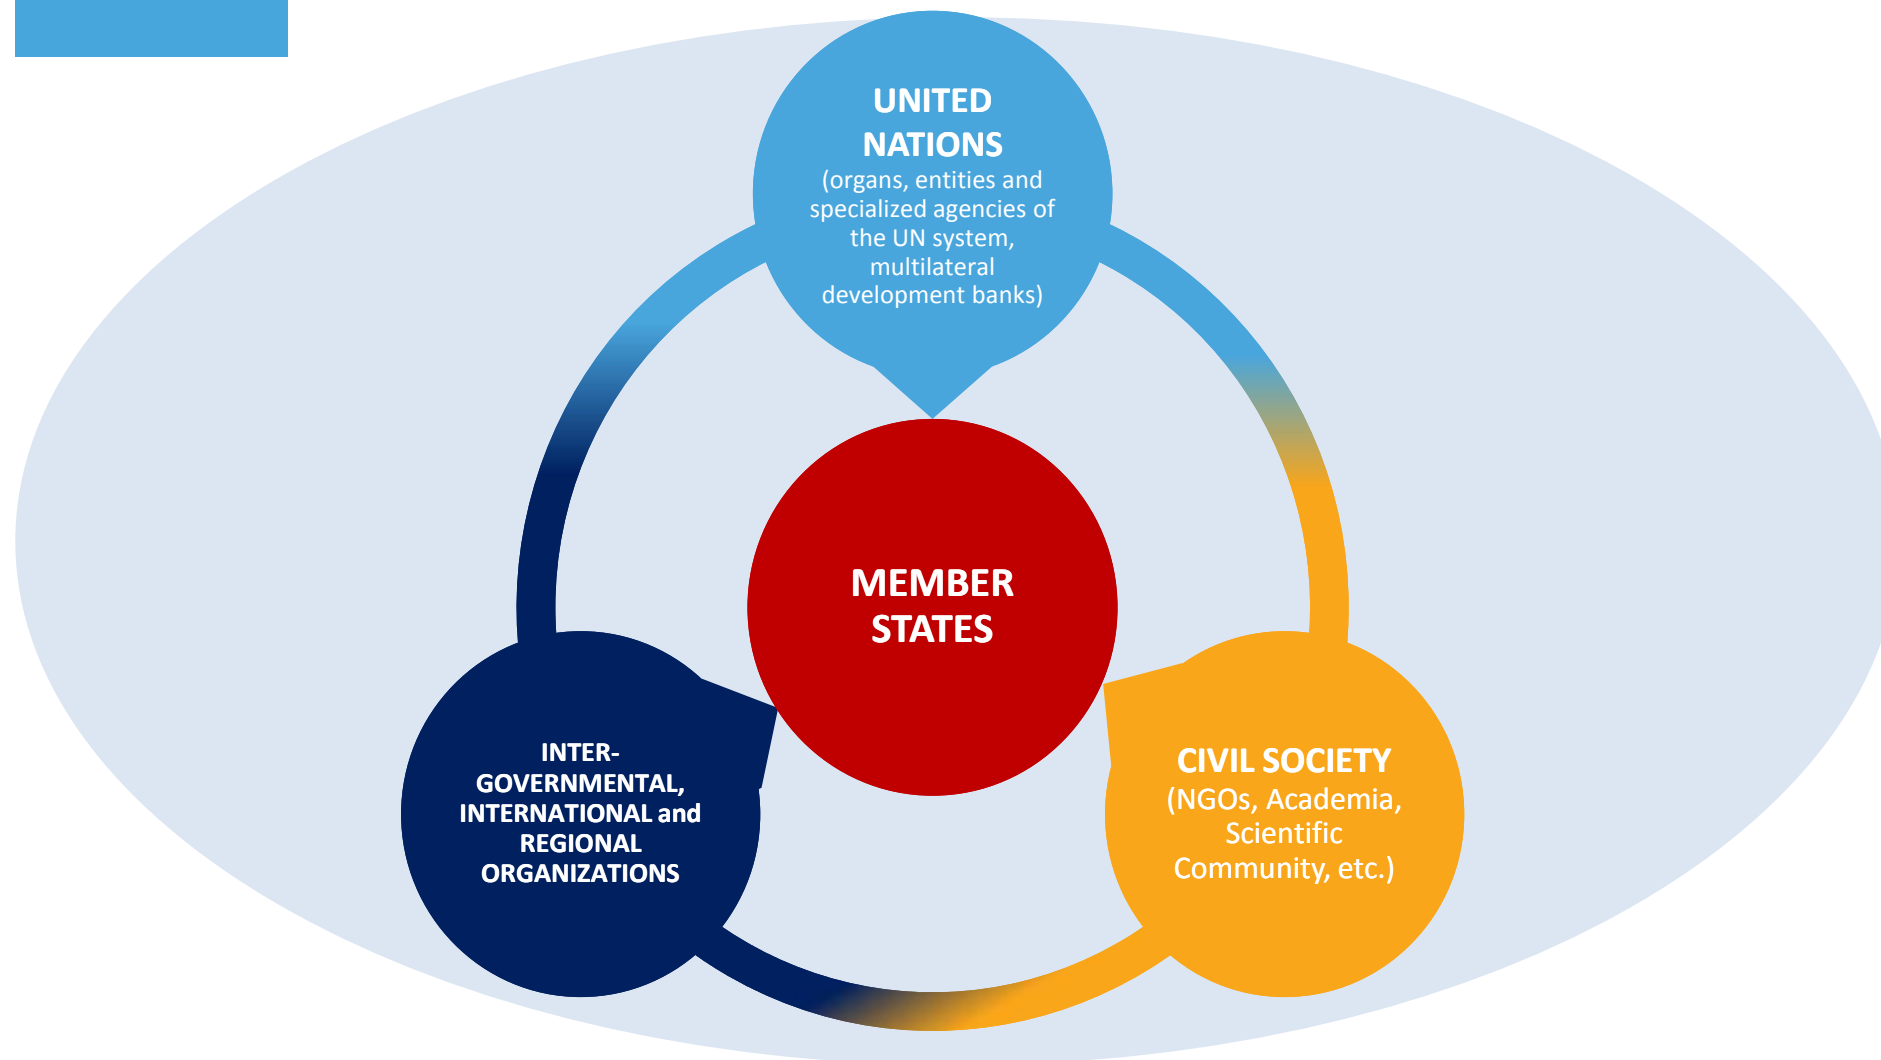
UNITED NATIONS
(organs, entities and specialized agencies of the UN system, multilateral development banks)

MEMBER STATES

INTER-GOVERNMENTAL, INTERNATIONAL and REGIONAL ORGANIZATIONS

CIVIL SOCIETY
(NGOs, Academia, Scientific Community, etc.)